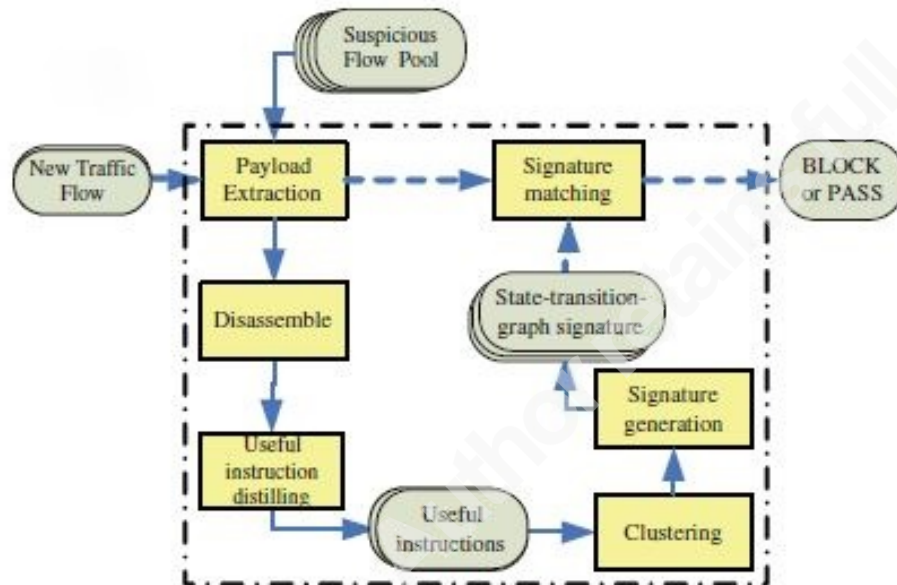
Suspicious Flow Pool

New Traffic Flow

Payload Extraction

Signature matching

BLOCK or PASS

Disassemble

State-transition-graph signature

Signature generation

Useful instruction distilling

Useful instructions

Clustering